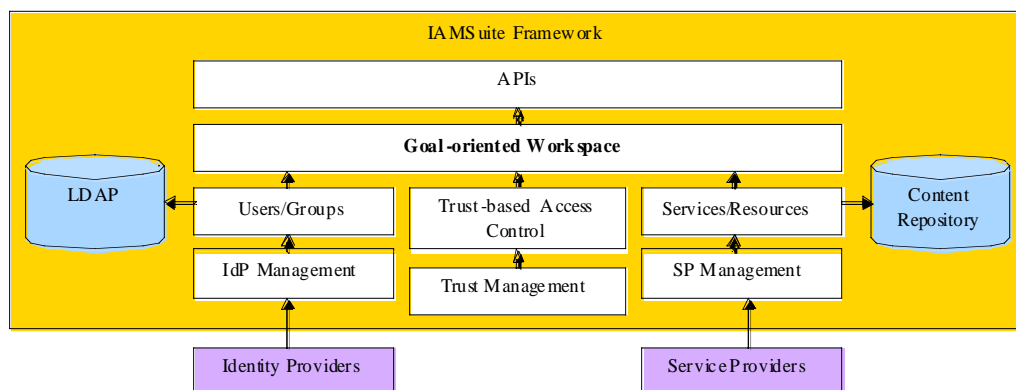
IAMSuite Framework

APIs

Goal-oriented Workspace

LDAP

Users/Groups

Trust-based Access Control

Services/Resources

Content Repository

IdP Management

Trust Management

SP Management

Identity Providers

Service Providers